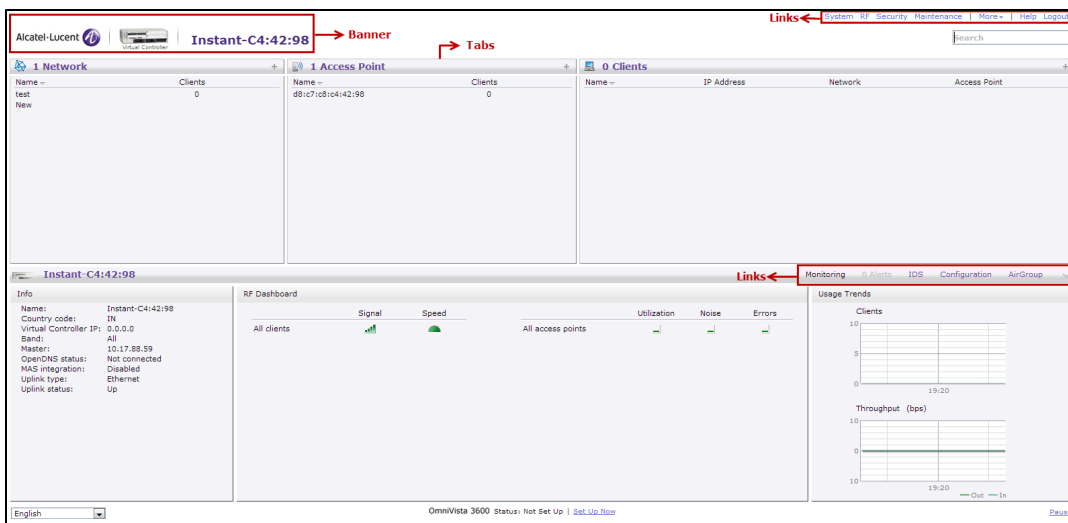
Alcatel-Lucent Virtual Controller Instant-C4:42:98 Banner

Links System RF Security Maintenance | More | Help Logout

Search

Tabs

1 Network +
Name Clients
test 0
New

1 Access Point +
Name Clients
d8:c7:c8:c4:42:98 0

0 Clients +
Name IP Address Network Access Point

Instant-C4:42:98

Links Monitoring 0 Alerts IDS Configuration AirGroup

Info
Name: Instant-C4:42:98
Country code: IN
Virtual Controller IP: 0.0.0.0
Band: All
Master: 10.17.88.59
OpenDNS status: Not connected
MAS integration: Disabled
Uplink type: Ethernet
Uplink status: Up

RF Dashboard
Signal Speed
All clients
Utilization Noise Errors
All access points

Usage Trends
Clients
10
5
0
19:20
Throughput (bps)
10
0
10
19:20
Out In

English

OmniVista 3600 Status: Not Set Up | Set Up Now

Paus